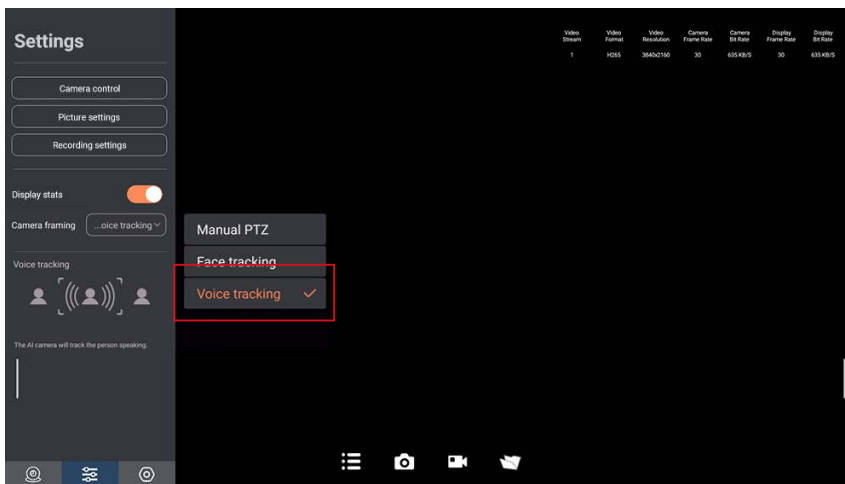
Settings

Camera control

Picture settings

Recording settings

Display stats

Camera framing ...oice tracking

Voice tracking

The AI camera will track the person speaking.

Manual PTZ

Face tracking

Voice tracking

| Video Stream | Video Format | Video Resolution | Camera Frame Rate | Camera Bit Rate | Display Frame Rate | Display Bit Rate |
|---|---|---|---|---|---|---|
| 1 | H265 | 3840x2160 | 30 | 635 KB/S | 30 | 635 KB/S |